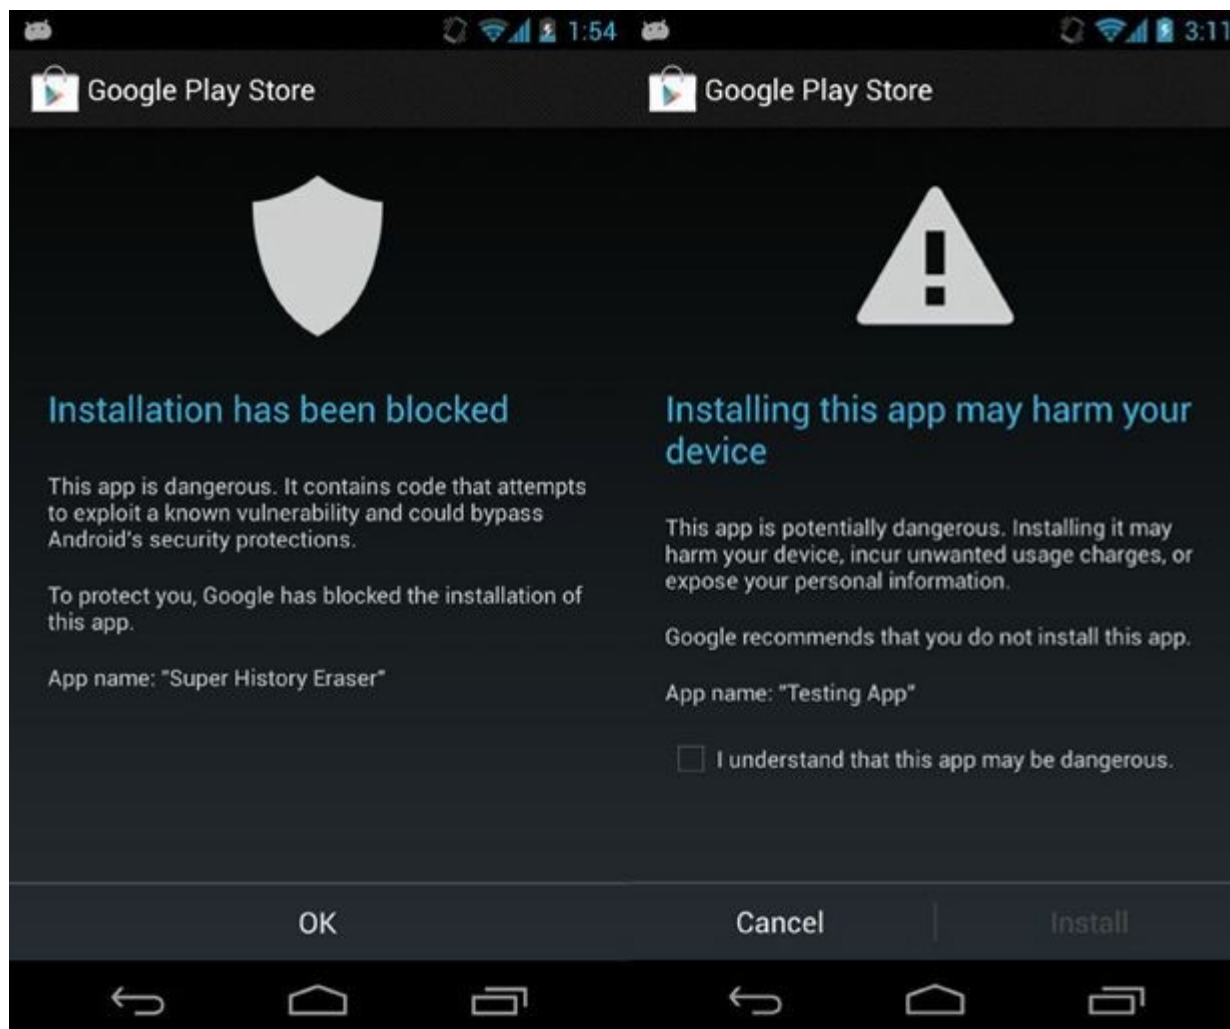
1:54

Google Play Store

Installation has been blocked

This app is dangerous. It contains code that attempts to exploit a known vulnerability and could bypass Android's security protections.

To protect you, Google has blocked the installation of this app.

App name: "Super History Eraser"

OK

3:11

Google Play Store

Installing this app may harm your device

This app is potentially dangerous. Installing it may harm your device, incur unwanted usage charges, or expose your personal information.

Google recommends that you do not install this app.

App name: "Testing App"

I understand that this app may be dangerous.

Cancel

Install